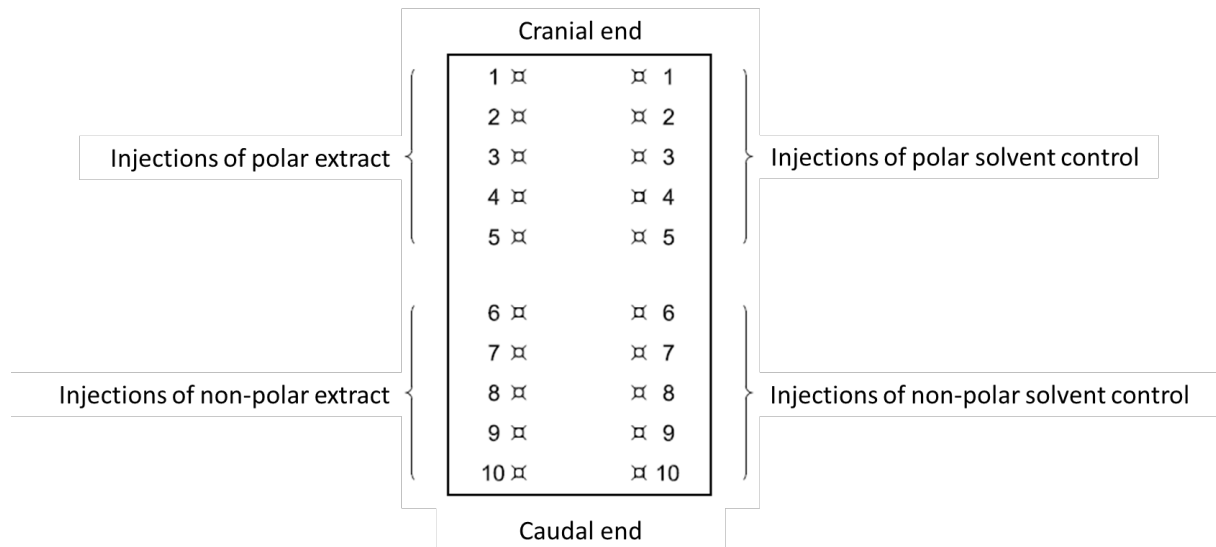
Cranial end

Injections of polar extract

1 ¤ ¤ 1
2 ¤ ¤ 2
3 ¤ ¤ 3
4 ¤ ¤ 4
5 ¤ ¤ 5

Injections of polar solvent control

Injections of non-polar extract

6 ¤ ¤ 6
7 ¤ ¤ 7
8 ¤ ¤ 8
9 ¤ ¤ 9
10 ¤ ¤ 10

Injections of non-polar solvent control

Caudal end